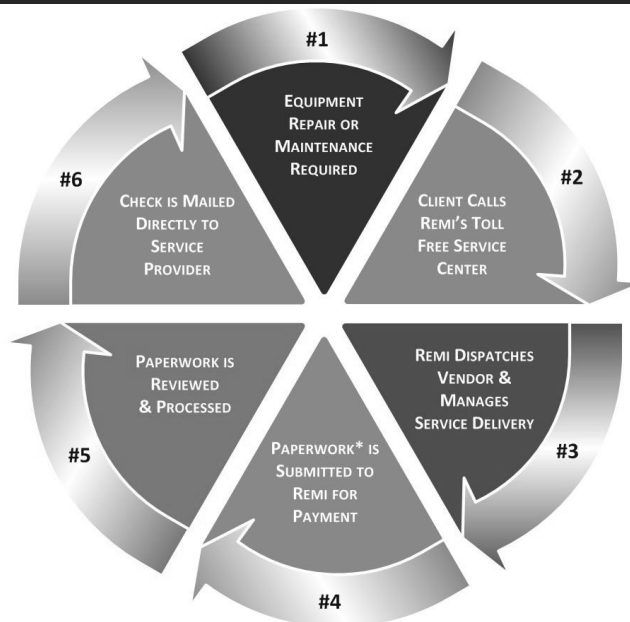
#1

Equipment Repair or Maintenance Required

#2

Client Calls Remi's Toll Free Service Center

Remi Dispatches Vendor & Manages Service Delivery

#3

Paperwork* is Submitted to Remi for Payment

#4

Paperwork is Reviewed & Processed

#5

Check is Mailed Directly to Service Provider

#6